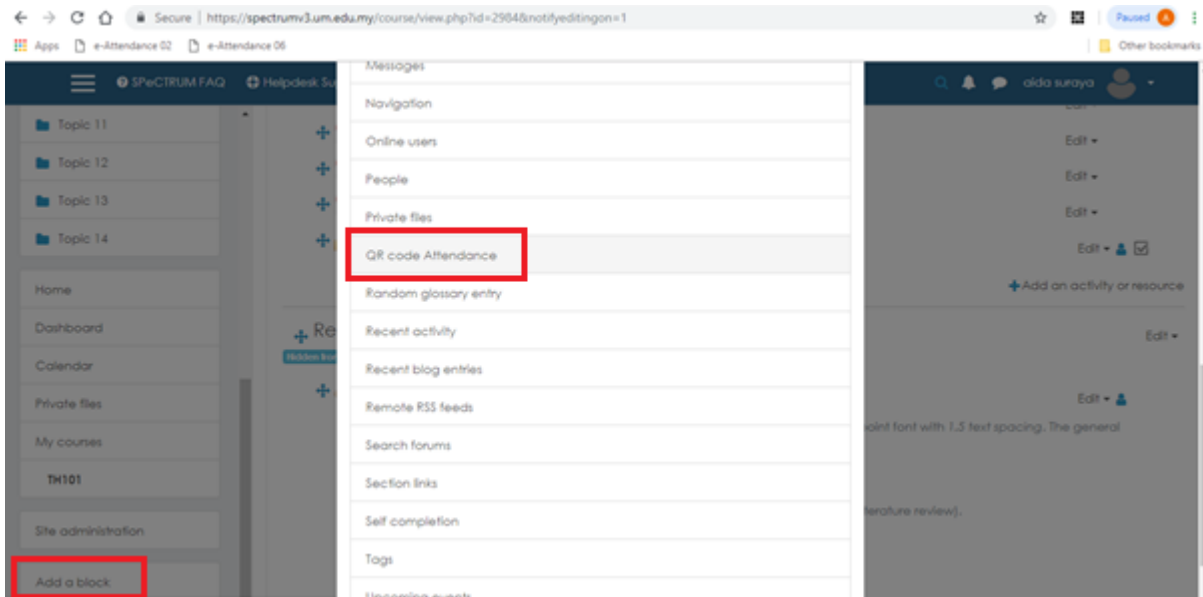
Secure | https://spectrumv3.um.edu.my/course/view.php?id=2984&notifyeditingon=1

Paused A

Apps e-Attendance 02 e-Attendance 06

Other bookmarks

SPeCTRUM FAQ Helpdesk Su

aida suraya

Topic 11
Topic 12
Topic 13
Topic 14

Home
Dashboard
Calendar
Private files
My courses
TH101

Site administration

Add a block

Messages
Navigation
Online users
People
Private files
QR code Attendance
Random glossary entry
Recent activity
Recent blog entries
Remote RSS feeds
Search forums
Section links
Self completion
Tags
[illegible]

Re
Hidden fro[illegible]

Edit
Edit
Edit
Edit
Edit
Add an activity or resource
Edit
Edit

oint font with 1.5 text spacing. The general

terature review).